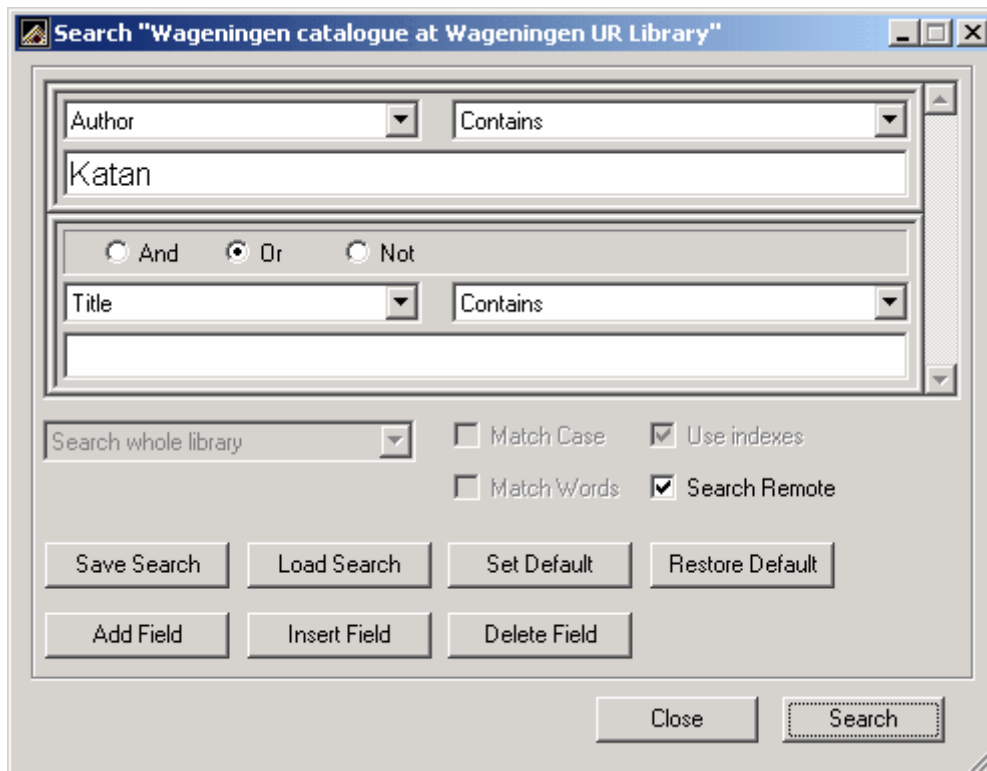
Search "Wageningen catalogue at Wageningen UR Library"

Author
Contains
Katan

And
Or
Not

Title
Contains

Search whole library
Match Case
Use indexes
Match Words
Search Remote

Save Search
Load Search
Set Default
Restore Default

Add Field
Insert Field
Delete Field

Close
Search